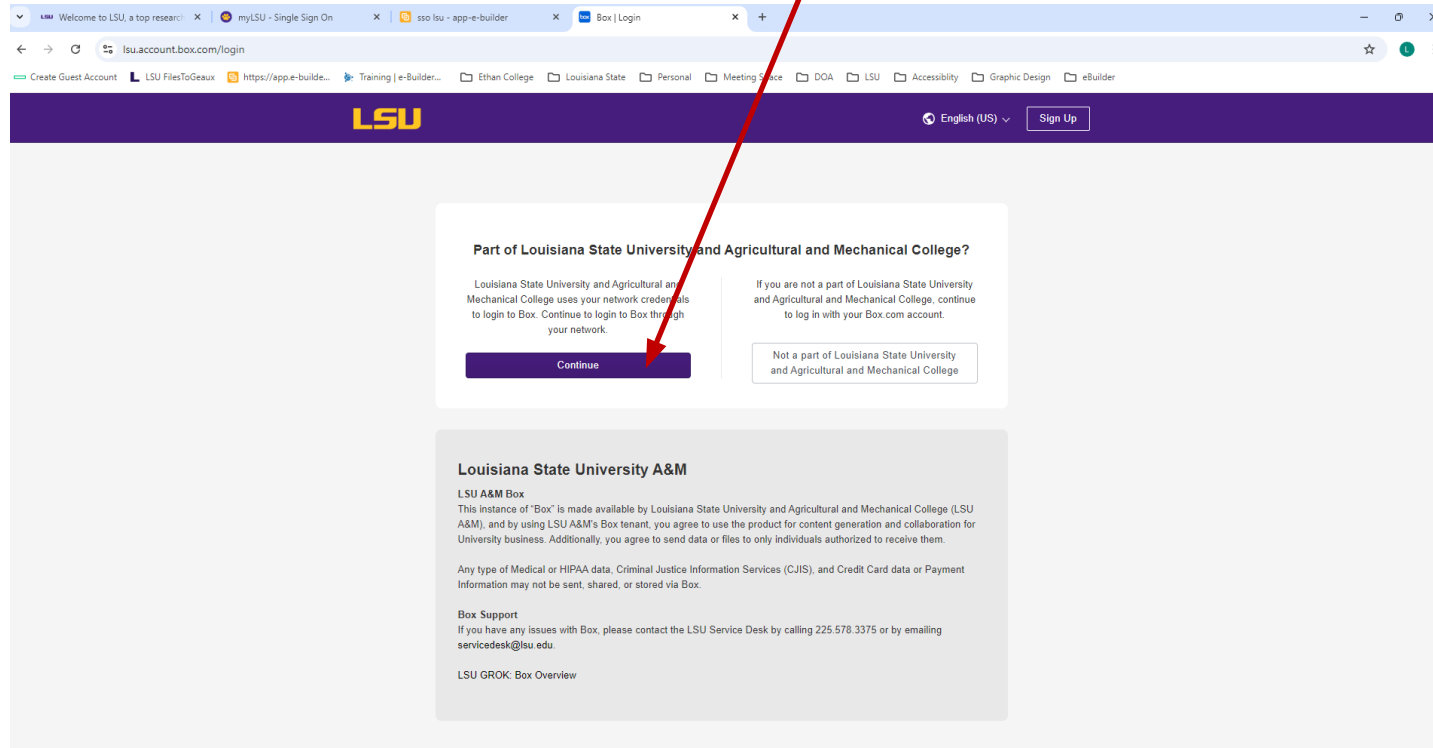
Welcome to LSU, a top research
myLSU - Single Sign On
sso lsu - app-e-builder
Box | Login

lsu.account.box.com/login

Create Guest Account   LSU FilesToGeaux   https://app.e-builde...   Training | e-Builder...   Ethan College   Louisiana State   Personal   Meeting Space   DOA   LSU   Accessiblity   Graphic Design   eBuilder

LSU

English (US)   Sign Up

Part of Louisiana State University and Agricultural and Mechanical College?

Louisiana State University and Agricultural and Mechanical College uses your network credentials to login to Box. Continue to login to Box through your network.

Continue

If you are not a part of Louisiana State University and Agricultural and Mechanical College, continue to log in with your Box.com account.

Not a part of Louisiana State University and Agricultural and Mechanical College

Louisiana State University A&M

LSU A&M Box
This instance of "Box" is made available by Louisiana State University and Agricultural and Mechanical College (LSU A&M), and by using LSU A&M's Box tenant, you agree to use the product for content generation and collaboration for University business. Additionally, you agree to send data or files to only individuals authorized to receive them.

Any type of Medical or HIPAA data, Criminal Justice Information Services (CJIS), and Credit Card data or Payment Information may not be sent, shared, or stored via Box.

Box Support
If you have any issues with Box, please contact the LSU Service Desk by calling 225.578.3375 or by emailing servicedesk@lsu.edu.

LSU GROK: Box Overview